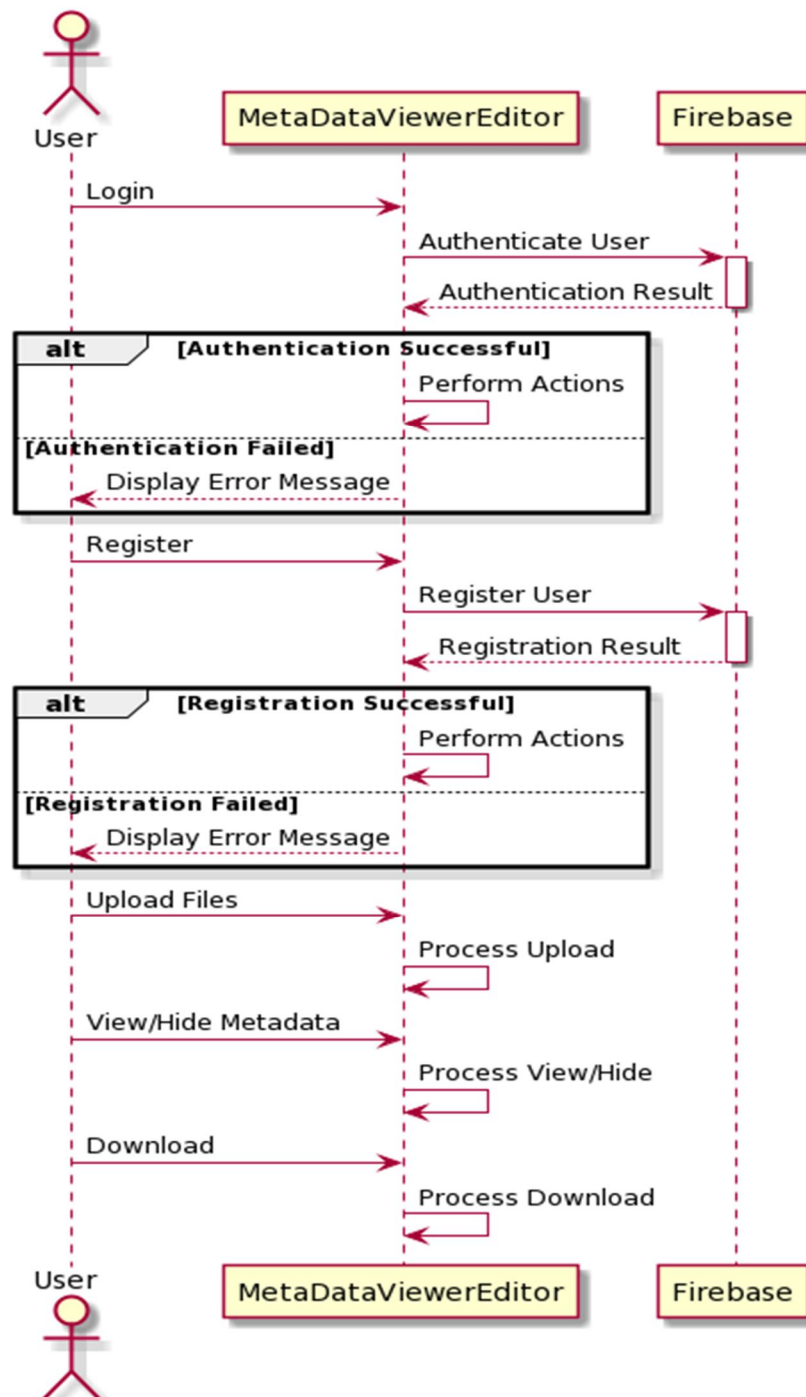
User

MetaDataViewerEditor

Firebase

Login

Authenticate User

Authentication Result

alt [Authentication Successful]

Perform Actions

[Authentication Failed]

Display Error Message

Register

Register User

Registration Result

alt [Registration Successful]

Perform Actions

[Registration Failed]

Display Error Message

Upload Files

Process Upload

View/Hide Metadata

Process View/Hide

Download

Process Download

User

MetaDataViewerEditor

Firebase